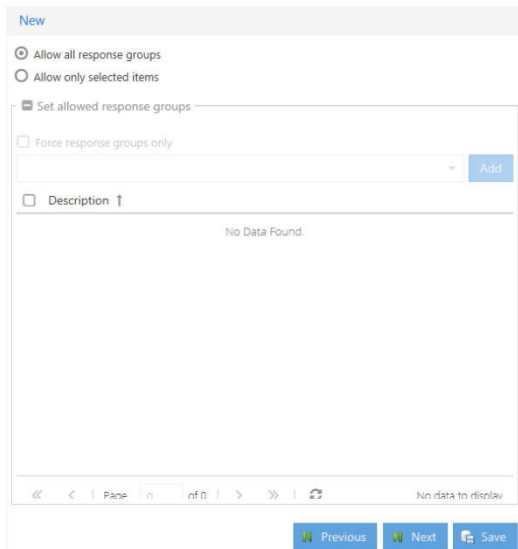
New

Allow all response groups

Allow only selected items

Set allowed response groups

Force response groups only

Add

Description ↑

No Data Found.

« ‹ | Page 0 of 0 | › » |

No data to display

Previous

Next

Save